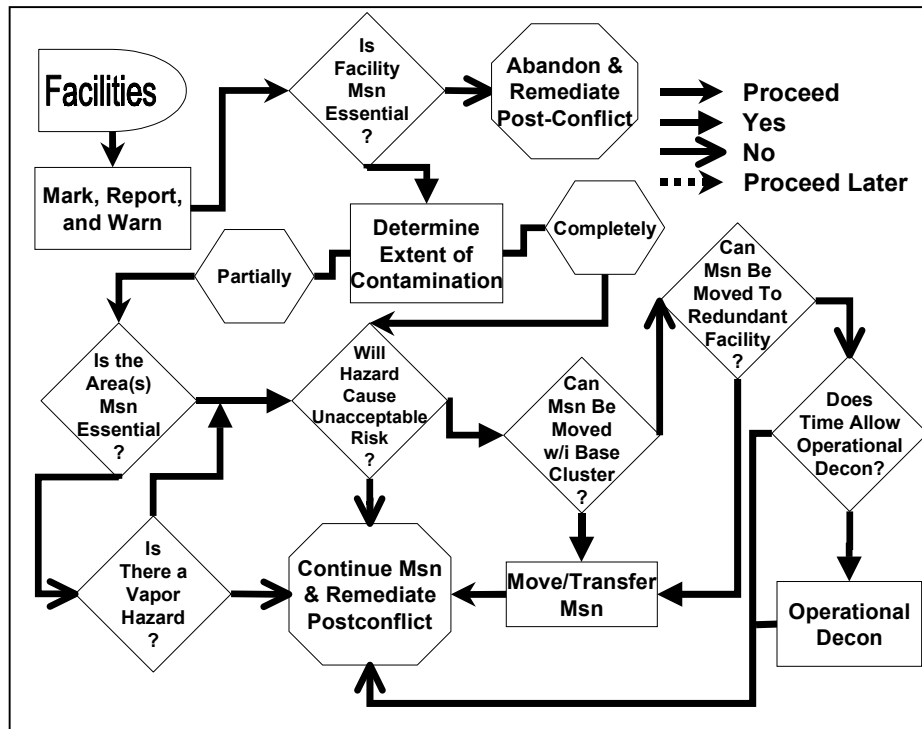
Facilities

Mark, Report, and Warn

Is Facility Msn Essential ?

Abandon & Remediate Post-Conflict

Proceed
Yes
No
Proceed Later

Determine Extent of Contamination

Partially

Completely

Is the Area(s) Msn Essential ?

Will Hazard Cause Unacceptable Risk ?

Can Msn Be Moved w/i Base Cluster ?

Can Msn Be Moved To Redundant Facility ?

Does Time Allow Operational Decon?

Is There a Vapor Hazard ?

Continue Msn & Remediate Postconflict

Move/Transfer Msn

Operational Decon